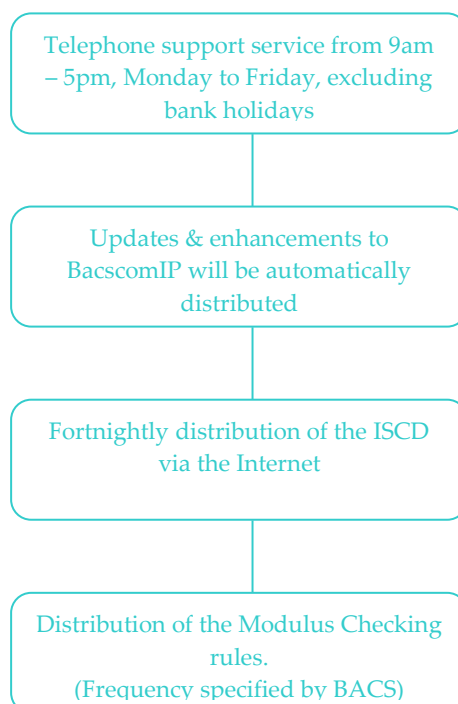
Telephone support service from 9am – 5pm, Monday to Friday, excluding bank holidays

Updates & enhancements to BacscomIP will be automatically distributed

Fortnightly distribution of the ISCD via the Internet

Distribution of the Modulus Checking rules.
(Frequency specified by BACS)